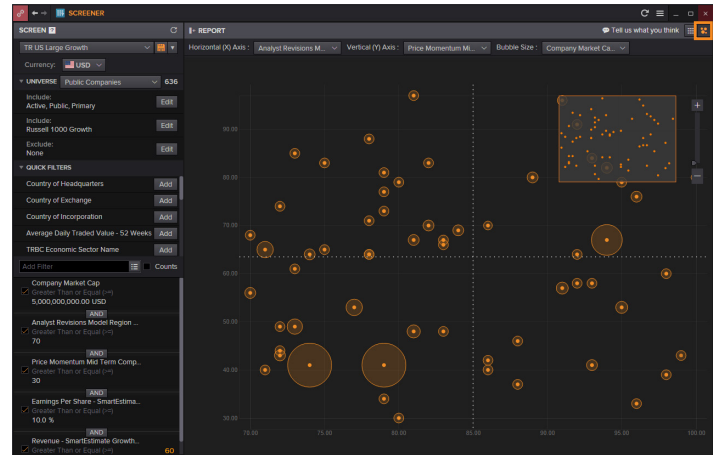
SCREENER

SCREEN ?

TR US Large Growth

Currency: USD

UNIVERSE Public Companies 636

Include:
Active, Public, Primary Edit

Include:
Russell 1000 Growth Edit

Exclude:
None Edit

QUICK FILTERS

Country of Headquarters Add

Country of Exchange Add

Country of Incorporation Add

Average Daily Traded Value - 52 Weeks Add

TRBC Economic Sector Name Add

Add Filter Counts

Company Market Cap
Greater Than or Equal (>=)
5,000,000,000.00 USD

AND

Analyst Revisions Model Region ...
Greater Than or Equal (>=)
70

AND

Price Momentum Mid Term Comp...
Greater Than or Equal (>=)
30

AND

Earnings Per Share - SmartEstima...
Greater Than or Equal (>=)
10.0 %

AND

Revenue - SmartEstimate Growth...
Greater Than or Equal (>=)
60

REPORT

Tell us what you think

Horizontal (X) Axis : Analyst Revisions M... Vertical (Y) Axis : Price Momentum Mi... Bubble Size : Company Market Ca...

90.00
80.00
70.00
60.00
50.00
40.00
30.00

70.00 75.00 80.00 85.00 90.00 95.00 100.00